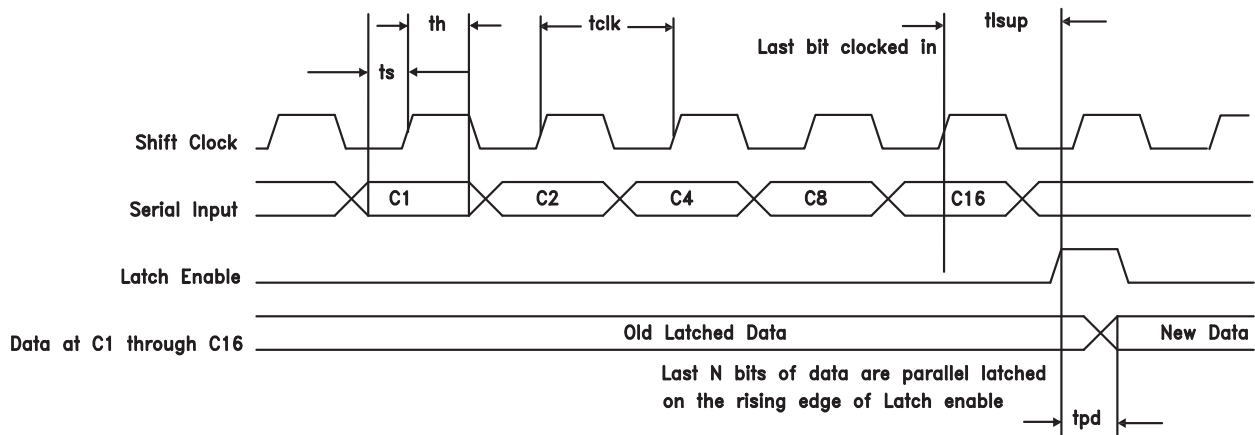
th

tclk

tlsup

Last bit clocked in

ts

Shift Clock

Serial Input

C1

C2

C4

C8

C16

Latch Enable

Data at C1 through C16

Old Latched Data

New Data

Last N bits of data are parallel latched on the rising edge of Latch enable

tpd